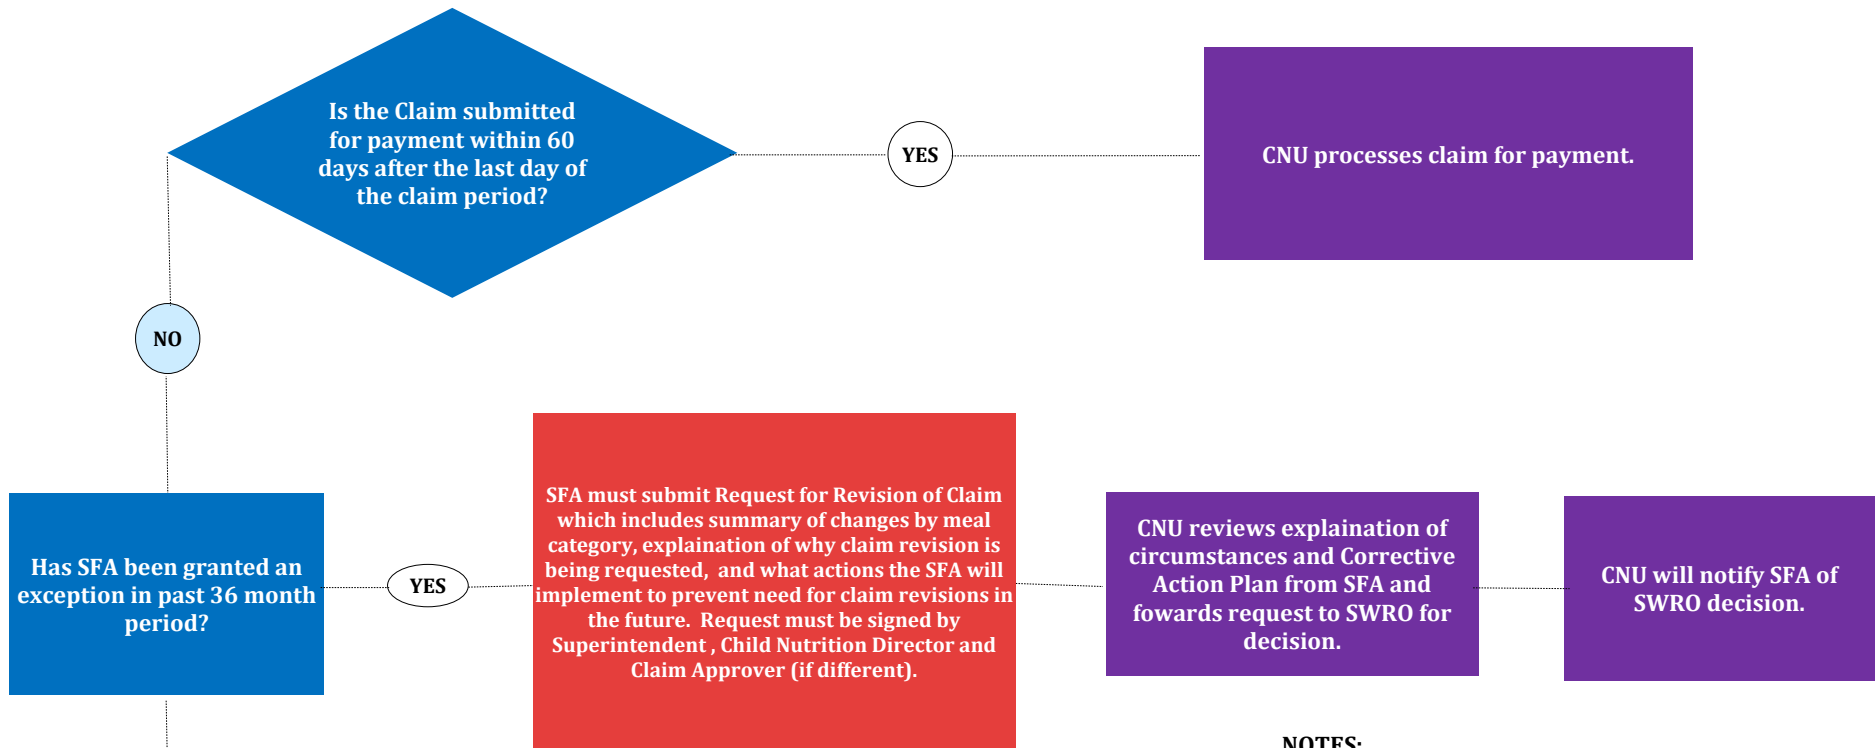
Is the Claim submitted for payment within 60 days after the last day of the claim period?

YES

CNU processes claim for payment.

NO

Has SFA been granted an exception in past 36 month period?

YES

SFA must submit Request for Revision of Claim which includes summary of changes by meal category, explaination of why claim revision is being requested, and what actions the SFA will implement to prevent need for claim revisions in the future. Request must be signed by Superintendent , Child Nutrition Director and Claim Approver (if different).

CNU reviews explaination of circumstances and Corrective Action Plan from SFA and fowards request to SWRO for decision.

CNU will notify SFA of SWRO decision.

NOTES: